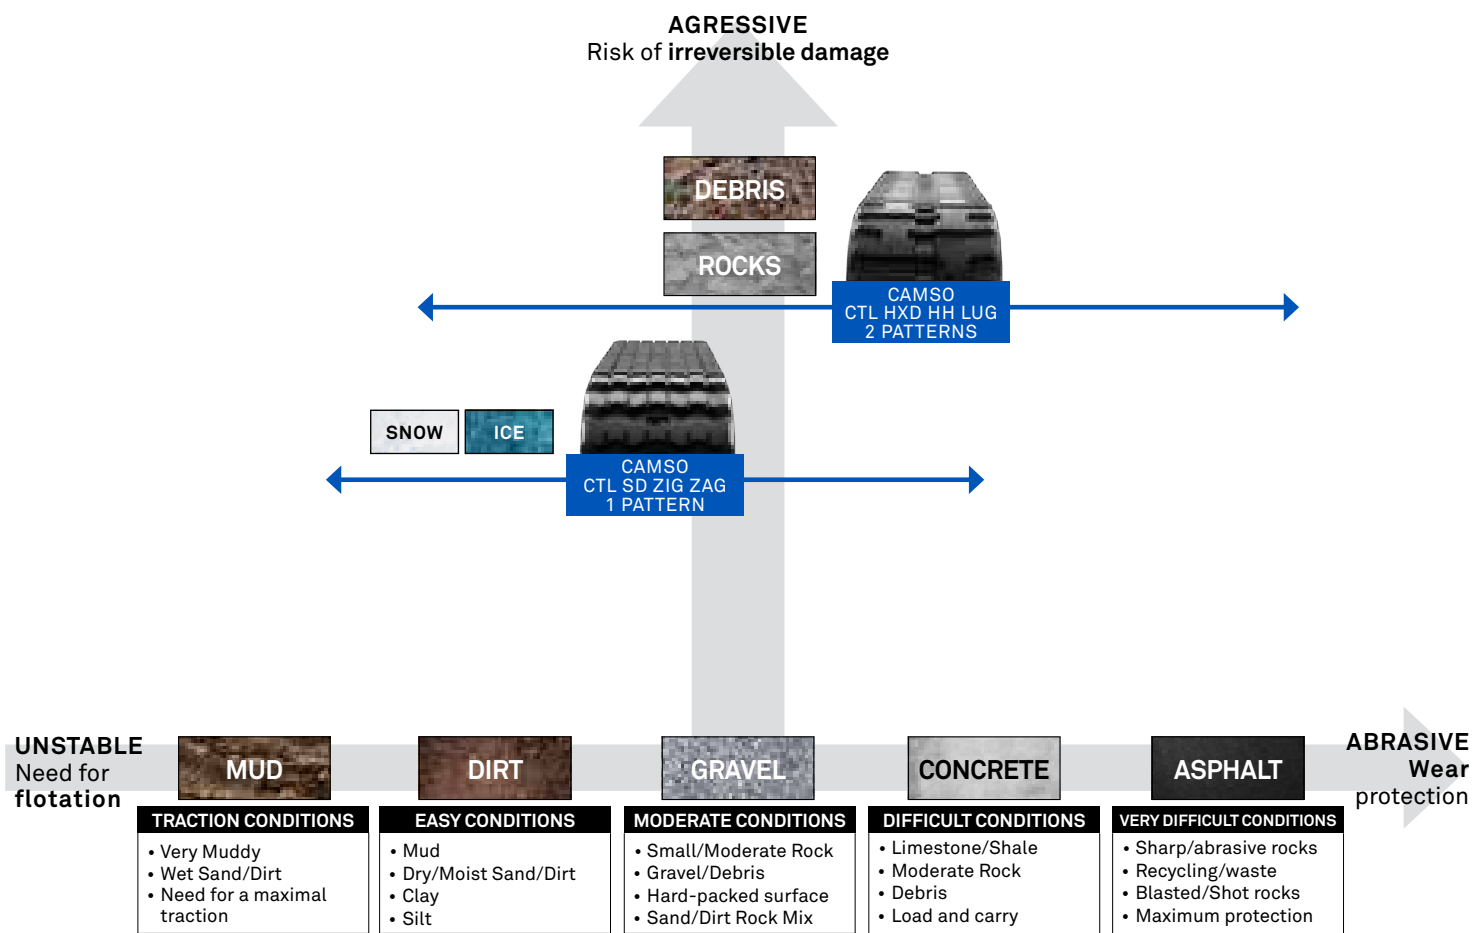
AGRESSIVE
Risk of **irreversible damage**

DEBRIS

ROCKS

CAMSO
CTL HXD HH LUG
2 PATTERNS

SNOW

ICE

CAMSO
CTL SD ZIG ZAG
1 PATTERN

UNSTABLE
Need for
flotation

MUD

DIRT

GRAVEL

CONCRETE

ASPHALT

ABRASIVE
Wear
protection

TRACTION CONDITIONS
• Very Muddy
• Wet Sand/Dirt
• Need for a maximal traction

EASY CONDITIONS
• Mud
• Dry/Moist Sand/Dirt
• Clay
• Silt

MODERATE CONDITIONS
• Small/Moderate Rock
• Gravel/Debris
• Hard-packed surface
• Sand/Dirt Rock Mix

DIFFICULT CONDITIONS
• Limestone/Shale
• Moderate Rock
• Debris
• Load and carry

VERY DIFFICULT CONDITIONS
• Sharp/abrasive rocks
• Recycling/waste
• Blasted/Shot rocks
• Maximum protection